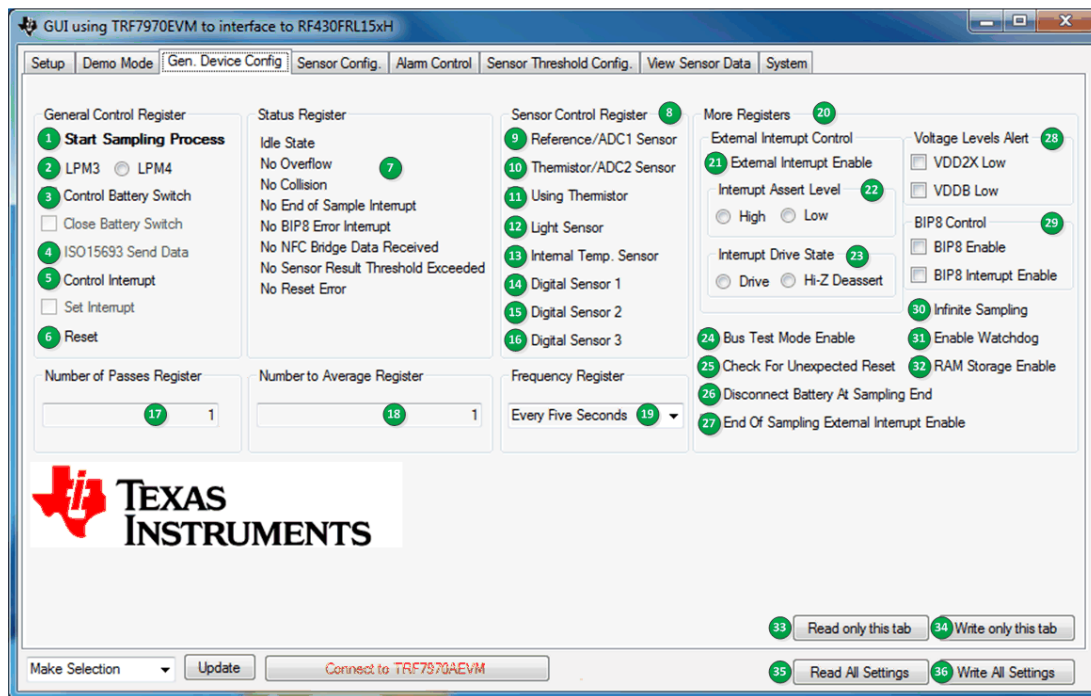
GUI using TRF7970EVM to interface to RF430FRL15xH

Setup | Demo Mode | Gen. Device Config | Sensor Config. | Alarm Control | Sensor Threshold Config. | View Sensor Data | System

General Control Register
1 Start Sampling Process
2 LPM3 LPM4
3 Control Battery Switch
Close Battery Switch
4 ISO15693 Send Data
5 Control Interrupt
Set Interrupt
6 Reset

Status Register
Idle State
No Overflow 7
No Collision
No End of Sample Interrupt
No BIP8 Error Interrupt
No NFC Bridge Data Received
No Sensor Result Threshold Exceeded
No Reset Error

Sensor Control Register 8
9 Reference/ADC1 Sensor
10 Thermistor/ADC2 Sensor
11 Using Thermistor
12 Light Sensor
13 Internal Temp. Sensor
14 Digital Sensor 1
15 Digital Sensor 2
16 Digital Sensor 3

More Registers 20
External Interrupt Control
21 External Interrupt Enable
Interrupt Assert Level 22
High Low
Interrupt Drive State 23
Drive Hi-Z Deassert

Voltage Levels Alert 28
VDD2X Low
VDDB Low
BIP8 Control 29
BIP8 Enable
BIP8 Interrupt Enable

30 Infinite Sampling
24 Bus Test Mode Enable
31 Enable Watchdog
25 Check For Unexpected Reset
32 RAM Storage Enable
26 Disconnect Battery At Sampling End
27 End Of Sampling External Interrupt Enable

Number of Passes Register
17 1

Number to Average Register
18 1

Frequency Register
Every Five Seconds 19

TEXAS INSTRUMENTS

33 Read only this tab
34 Write only this tab

Make Selection
Update
Connect to TRF7970AEVM
35 Read All Settings
36 Write All Settings